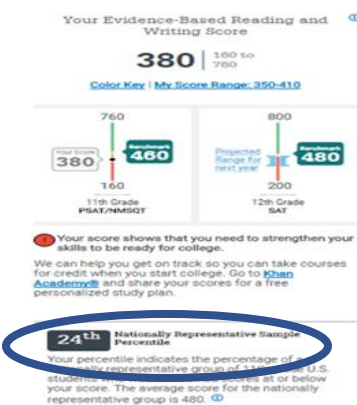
Your Evidence-Based Reading and Writing Score

380 | 160 to 760

Color Key | My Score Range: 350-410

760

Your Score 380

Benchmark 460

160

11th Grade PSAT/NMSQT

800

Projected Range for next year

Benchmark 480

200

12th Grade SAT

Your score shows that you need to strengthen your skills to be ready for college.

We can help you get on track so you can take courses for credit when you start college. Go to Khan Academy® and share your scores for a free personalized study plan.

24th Nationally Representative Sample Percentile

Your percentile indicates the percentage of a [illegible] representative group of 11th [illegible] U.S. students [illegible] scores at or below your score. The average score for the nationally representative group is 480.